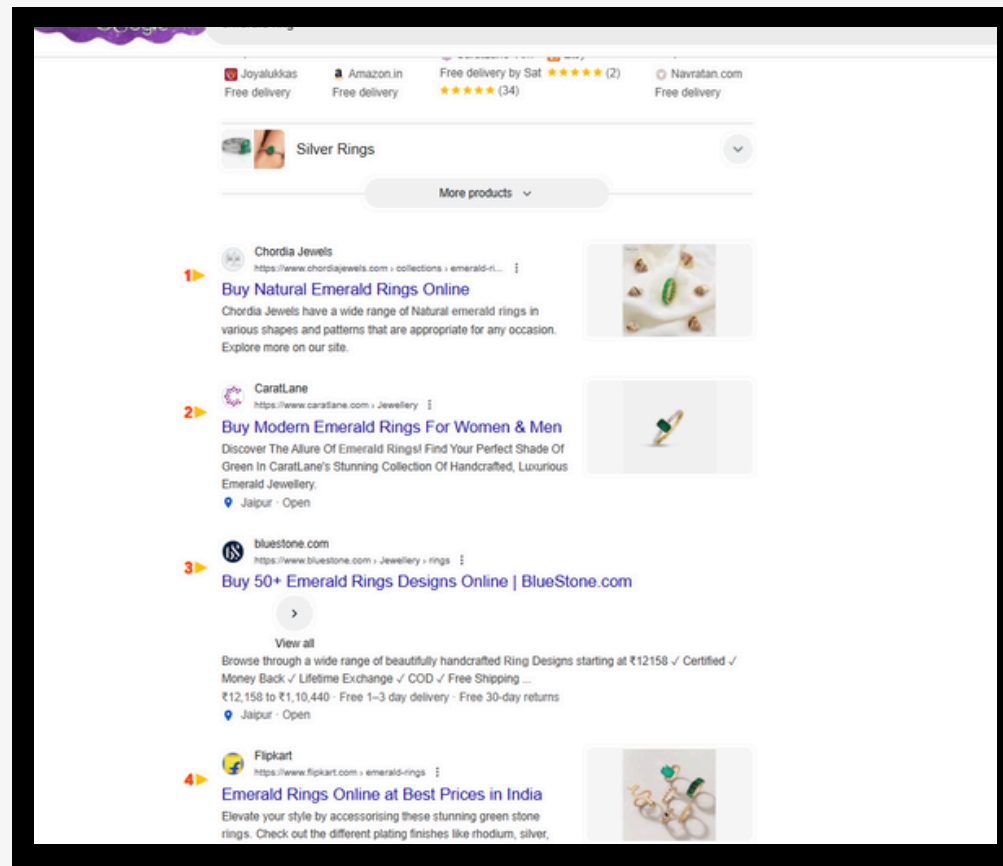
Joyalukkas
Free delivery

Amazon.in
Free delivery

Free delivery by Sat ★★★★★ (2)
★★★★★ (34)

Navratan.com
Free delivery

Silver Rings

More products

1 Chordia Jewels
https://www.chordiajewels.com › collections › emerald-ri...
Buy Natural Emerald Rings Online
Chordia Jewels have a wide range of Natural emerald rings in various shapes and patterns that are appropriate for any occasion. Explore more on our site.

2 CaratLane
https://www.caratlane.com › Jewellery
Buy Modern Emerald Rings For Women & Men
Discover The Allure Of Emerald Rings! Find Your Perfect Shade Of Green In CaratLane's Stunning Collection Of Handcrafted, Luxurious Emerald Jewellery.
Jaipur · Open

3 bluestone.com
https://www.bluestone.com › Jewellery › rings
Buy 50+ Emerald Rings Designs Online | BlueStone.com
View all
Browse through a wide range of beautifully handcrafted Ring Designs starting at ₹12158 ✓ Certified ✓ Money Back ✓ Lifetime Exchange ✓ COD ✓ Free Shipping ...
₹12,158 to ₹1,10,440 · Free 1–3 day delivery · Free 30-day returns
Jaipur · Open

4 Flipkart
https://www.flipkart.com › emerald-rings
Emerald Rings Online at Best Prices in India
Elevate your style by accessorising these stunning green stone rings. Check out the different plating finishes like rhodium, silver,